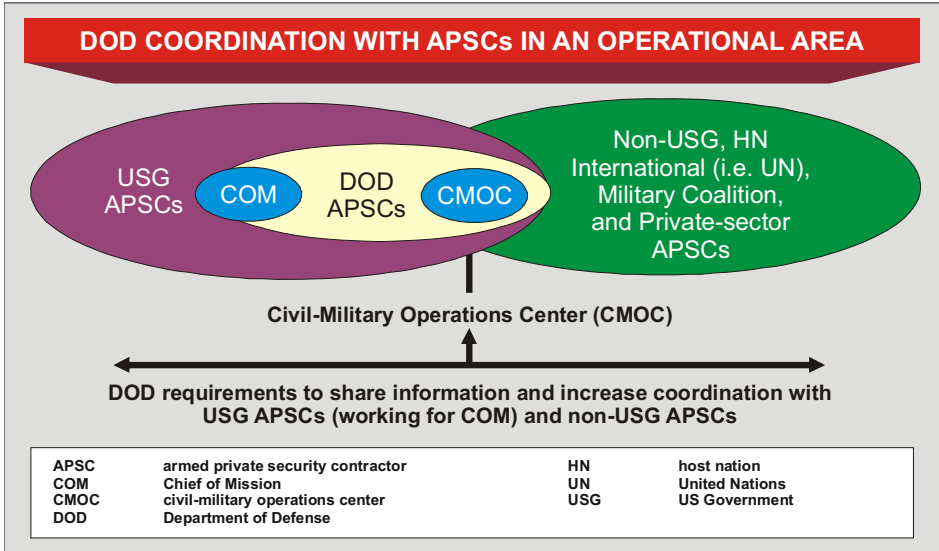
DOD COORDINATION WITH APSCs IN AN OPERATIONAL AREA

USG APSCs

COM

DOD APSCs

CMOC

Non-USG, HN International (i.e. UN), Military Coalition, and Private-sector APSCs

Civil-Military Operations Center (CMOC)

DOD requirements to share information and increase coordination with USG APSCs (working for COM) and non-USG APSCs

| | | | |
|---|---|---|---|
| APSC | armed private security contractor | HN | host nation |
| COM | Chief of Mission | UN | United Nations |
| CMOC | civil-military operations center | USG | US Government |
| DOD | Department of Defense | | |